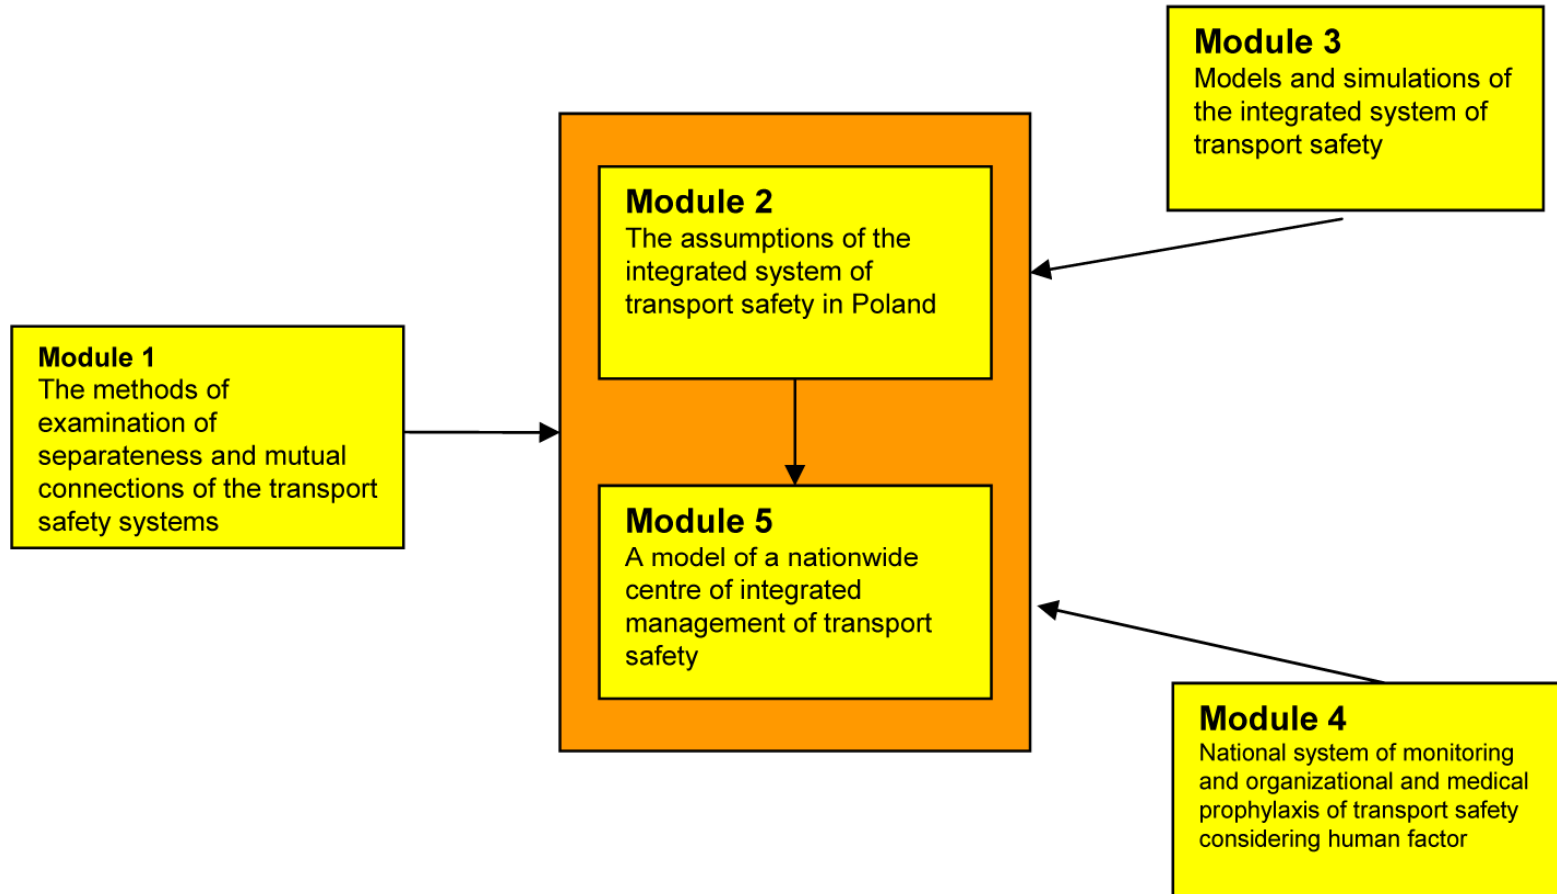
Module 3
Models and simulations of the integrated system of transport safety

Module 2
The assumptions of the integrated system of transport safety in Poland

Module 1
The methods of examination of separateness and mutual connections of the transport safety systems

Module 5
A model of a nationwide centre of integrated management of transport safety

Module 4
National system of monitoring and organizational and medical prophylaxis of transport safety considering human factor